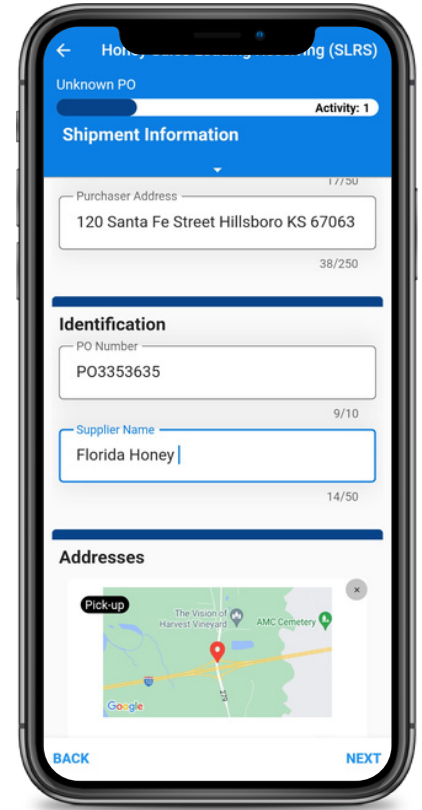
Hone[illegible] (SLRS)

Unknown PO

Activity: 1

Shipment Information

17/50

Purchaser Address

120 Santa Fe Street Hillsboro KS 67063

38/250

Identification

PO Number

PO3353635

9/10

Supplier Name

Florida Honey

14/50

Addresses

Pick-up

×

The Vision of Harvest Vineyard

AMC Cemetery

Google

BACK

NEXT